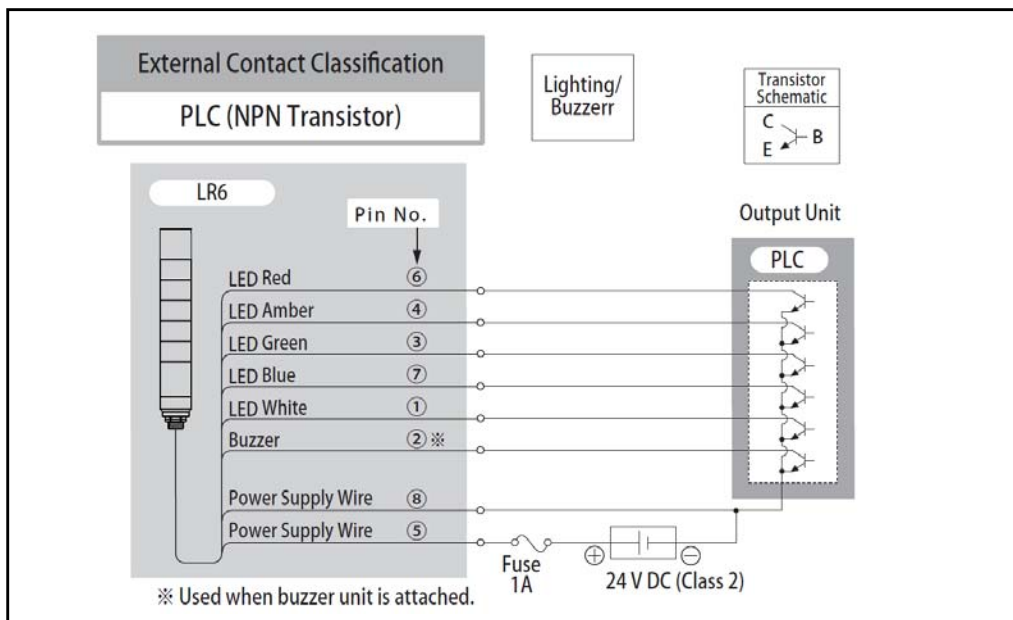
External Contact Classification

PLC (NPN Transistor)

Lighting/ Buzzerr

Transistor Schematic

C

B

E

LR6

Pin No.

Output Unit

PLC

LED Red ⑥

LED Amber ④

LED Green ③

LED Blue ⑦

LED White ①

Buzzer ② ※

Power Supply Wire ⑧

Power Supply Wire ⑤

Fuse 1A

⊕ ⊖

24 V DC (Class 2)

※ Used when buzzer unit is attached.